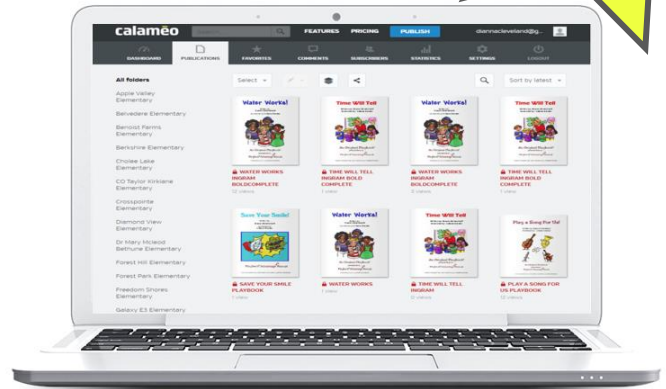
calaméo FEATURES PRICING PUBLISH diannacleveland@g...

DASHBOARD PUBLICATIONS FAVORITES COMMENTS SUBSCRIBERS STATISTICS SETTINGS LOGOUT

All folders
Apple Valley Elementary
Belvedere Elementary
Benoist Farms Elementary
Berkshire Elementary
Cholee Lake Elementary
CO Taylor Kirklane Elementary
Crosspointe Elementary
Diamond View Elementary
Dr Mary Mcleod Bethune Elementary
Forest Hill Elementary
Forest Park Elementary
Freedom Shores Elementary
Galaxy E3 Elementary

Select
Sort by latest

Water Works!
WATER WORKS INGRAM BOLDCOMPLETE
12 views

Time Will Tell
TIME WILL TELL INGRAM BOLD COMPLETE
1 view

Water Works!
WATER WORKS INGRAM BOLDCOMPLETE
2 views

Time Will Tell
TIME WILL TELL INGRAM BOLD COMPLETE
1 view

Save Your Smile!
SAVE YOUR SMILE PLAYBOOK
1 view

Water Works!
WATER WORKS
1 view

Time Will Tell
TIME WILL TELL INGRAM
11 views

Play a Song For Us!
PLAY A SONG FOR US PLAYBOOK
10 views